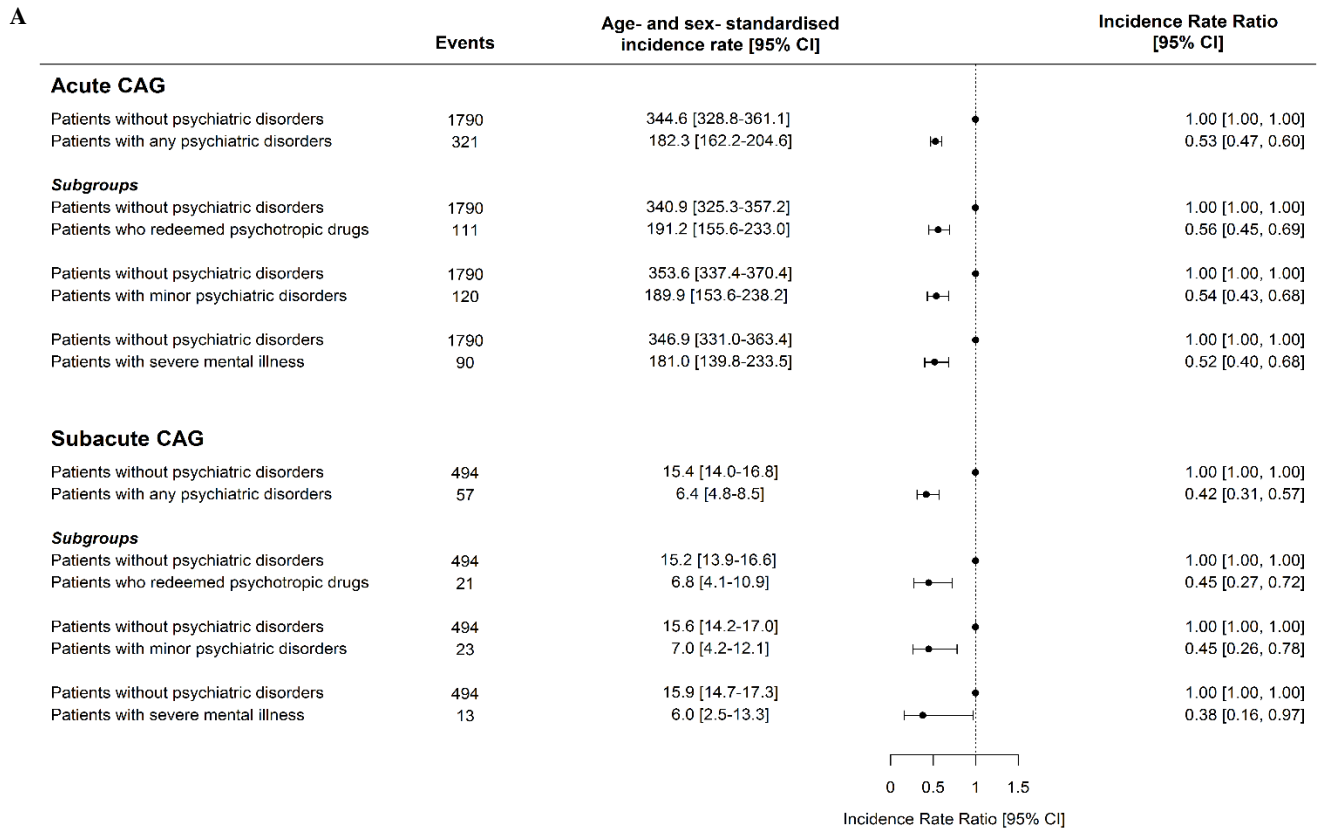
A

| | Events | Age- and sex- standardised incidence rate [95% CI] | Incidence Rate Ratio [95% CI] |
|---|---|---|---|
| **Acute CAG** | | | |
| Patients without psychiatric disorders | 1790 | 344.6 [328.8-361.1] | 1.00 [1.00, 1.00] |
| Patients with any psychiatric disorders | 321 | 182.3 [162.2-204.6] | 0.53 [0.47, 0.60] |
| ***Subgroups*** | | | |
| Patients without psychiatric disorders | 1790 | 340.9 [325.3-357.2] | 1.00 [1.00, 1.00] |
| Patients who redeemed psychotropic drugs | 111 | 191.2 [155.6-233.0] | 0.56 [0.45, 0.69] |
| Patients without psychiatric disorders | 1790 | 353.6 [337.4-370.4] | 1.00 [1.00, 1.00] |
| Patients with minor psychiatric disorders | 120 | 189.9 [153.6-238.2] | 0.54 [0.43, 0.68] |
| Patients without psychiatric disorders | 1790 | 346.9 [331.0-363.4] | 1.00 [1.00, 1.00] |
| Patients with severe mental illness | 90 | 181.0 [139.8-233.5] | 0.52 [0.40, 0.68] |
| **Subacute CAG** | | | |
| Patients without psychiatric disorders | 494 | 15.4 [14.0-16.8] | 1.00 [1.00, 1.00] |
| Patients with any psychiatric disorders | 57 | 6.4 [4.8-8.5] | 0.42 [0.31, 0.57] |
| ***Subgroups*** | | | |
| Patients without psychiatric disorders | 494 | 15.2 [13.9-16.6] | 1.00 [1.00, 1.00] |
| Patients who redeemed psychotropic drugs | 21 | 6.8 [4.1-10.9] | 0.45 [0.27, 0.72] |
| Patients without psychiatric disorders | 494 | 15.6 [14.2-17.0] | 1.00 [1.00, 1.00] |
| Patients with minor psychiatric disorders | 23 | 7.0 [4.2-12.1] | 0.45 [0.26, 0.78] |
| Patients without psychiatric disorders | 494 | 15.9 [14.7-17.3] | 1.00 [1.00, 1.00] |
| Patients with severe mental illness | 13 | 6.0 [2.5-13.3] | 0.38 [0.16, 0.97] |

0 0.5 1 1.5

Incidence Rate Ratio [95% CI]